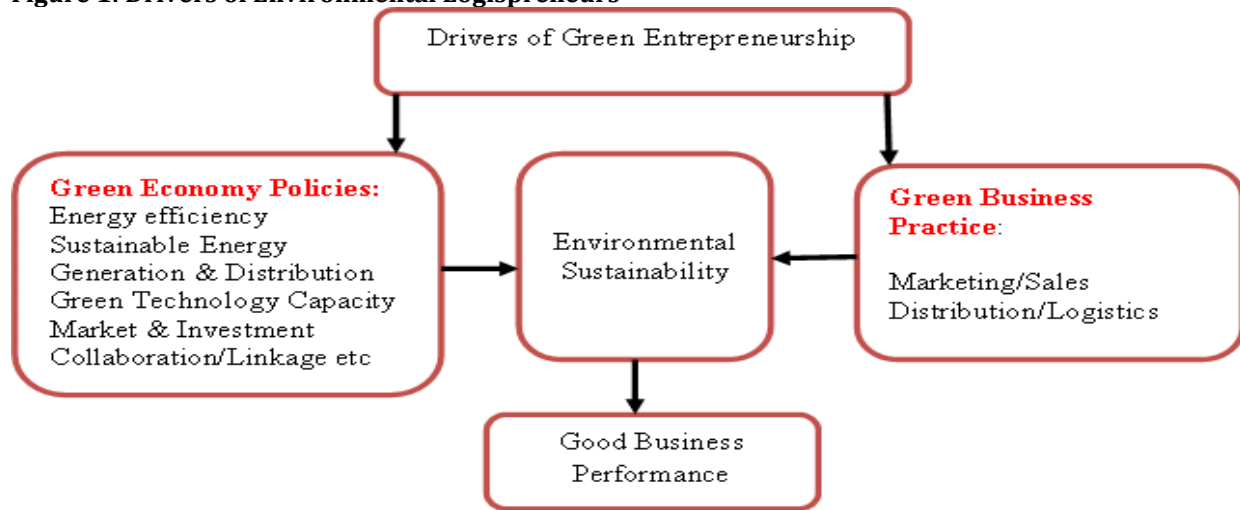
Figure 1: Drivers of Environmental Ecopreneurs

Drivers of Green Entrepreneurship

Green Economy Policies:
Energy efficiency
Sustainable Energy
Generation & Distribution
Green Technology Capacity
Market & Investment
Collaboration/Linkage etc

Environmental Sustainability

Green Business Practice:

Marketing/Sales
Distribution/Logistics

Good Business Performance